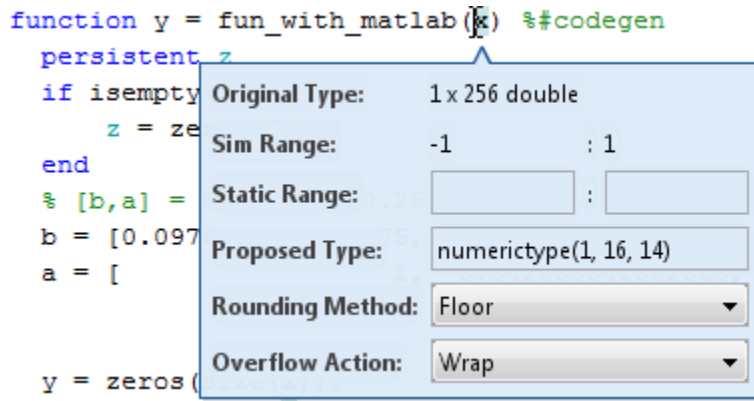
function y = fun_with_matlab(x) %#codegen
persistent z
if isempty
z = ze
end
% [b,a] =
b = [0.097
a = [

y = zeros(

| Original Type: | 1 x 256 double |
|---|---|
| Sim Range: | -1 : 1 |
| Static Range: | : |
| Proposed Type: | numerictype(1, 16, 14) |
| Rounding Method: | Floor |
| Overflow Action: | Wrap |